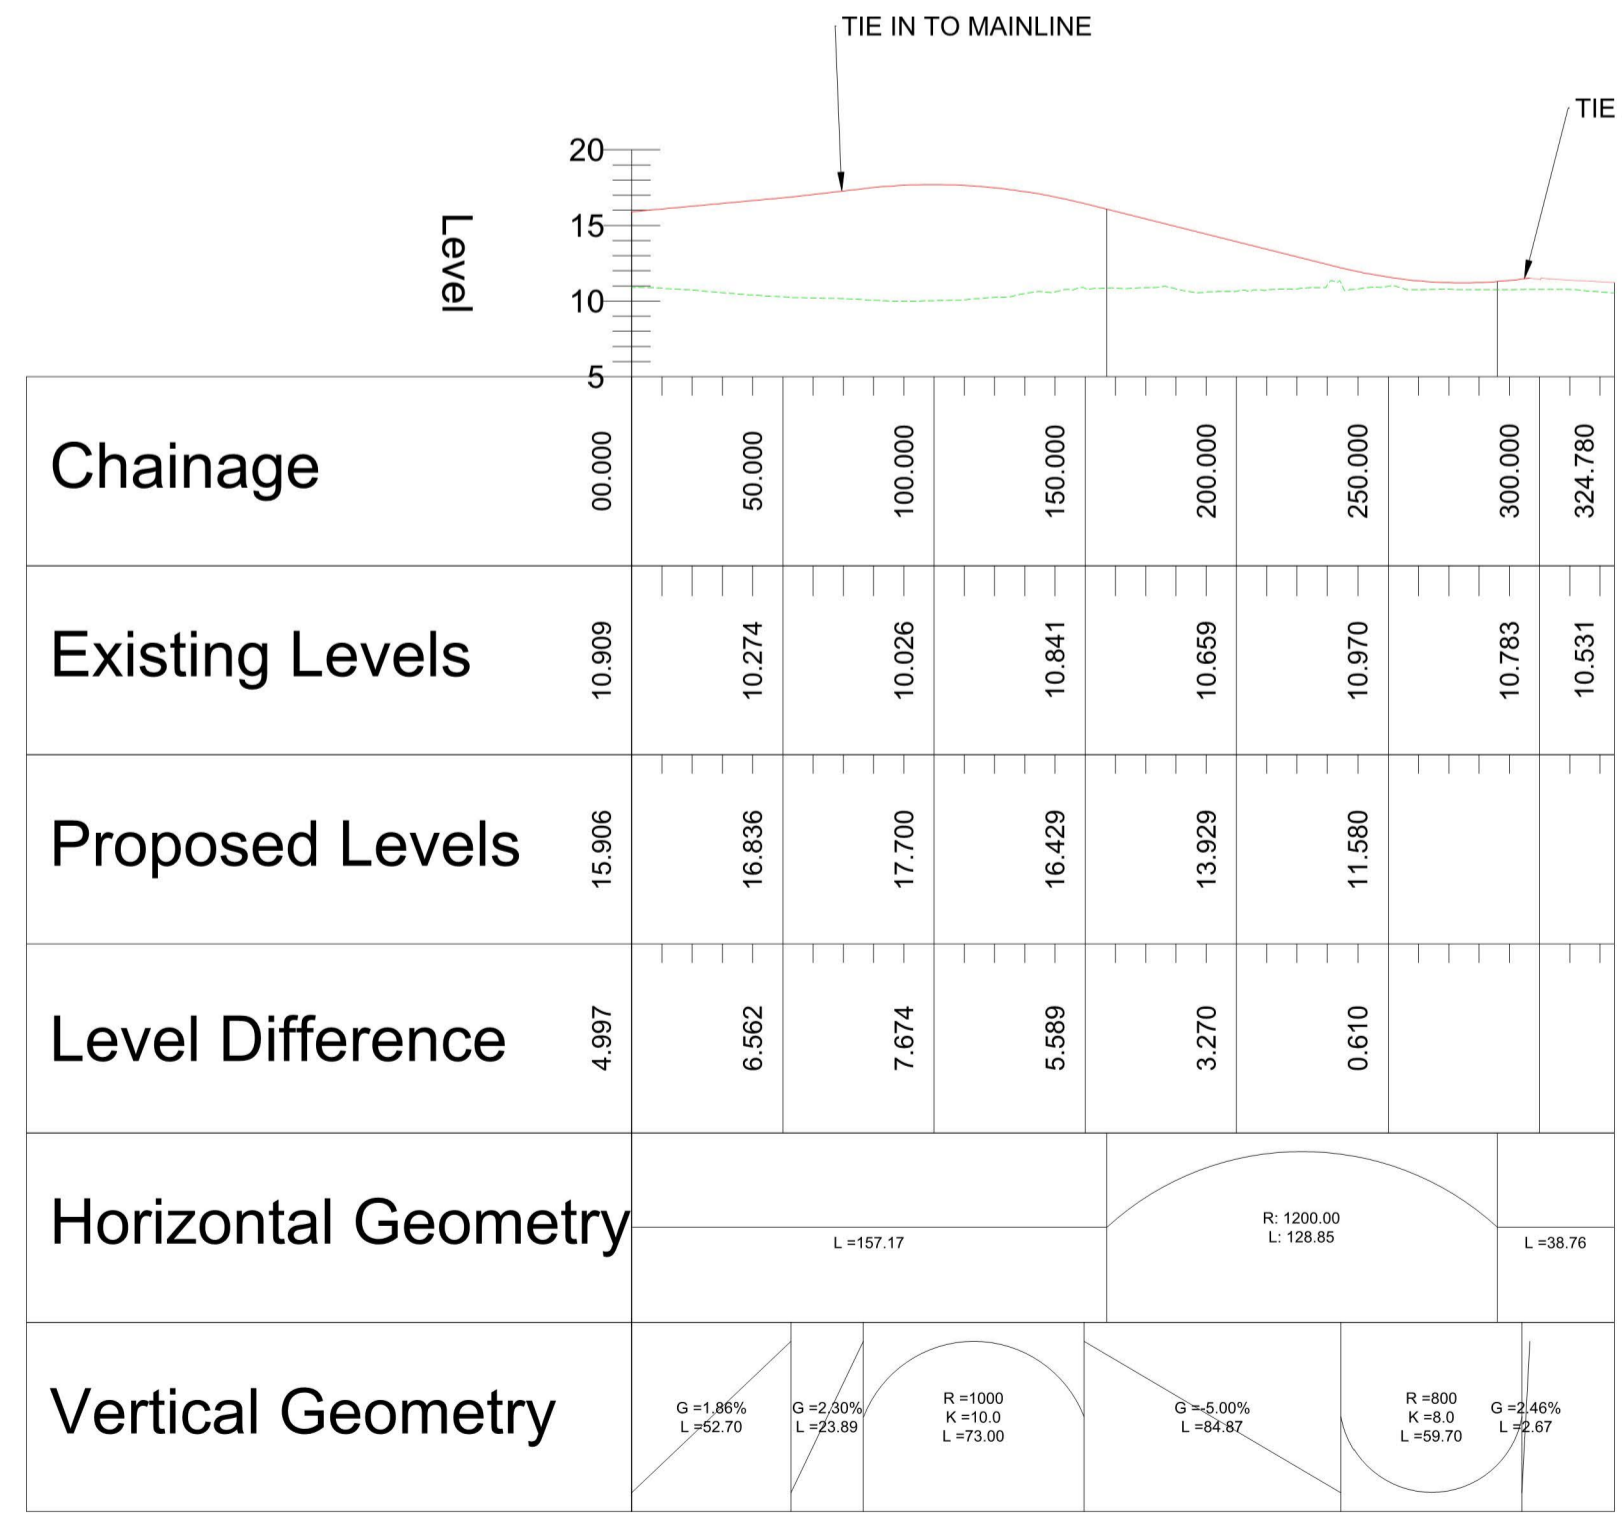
TIE IN TO MAINLINE

TIE

Level

20
15
10
5

| Chainage | 00.000 | 50.000 | 100.000 | 150.000 | 200.000 | 250.000 | 300.000 | 324.780 |
|---|---|---|---|---|---|---|---|---|
| Existing Levels | 10.909 | 10.274 | 10.026 | 10.841 | 10.659 | 10.970 | 10.783 | 10.531 |
| Proposed Levels | 15.906 | 16.836 | 17.700 | 16.429 | 13.929 | 11.580 | | |
| Level Difference | 4.997 | 6.562 | 7.674 | 5.589 | 3.270 | 0.610 | | |

Horizontal Geometry
L =157.17
R: 1200.00
L: 128.85
L =38.76

Vertical Geometry
G =1.86%
L =52.70
G =2.30%
L =23.89
R =1000
K =10.0
L =73.00
G =-5.00%
L =84.87
R =800
K =8.0
L =59.70
G =2.46%
L =2.67